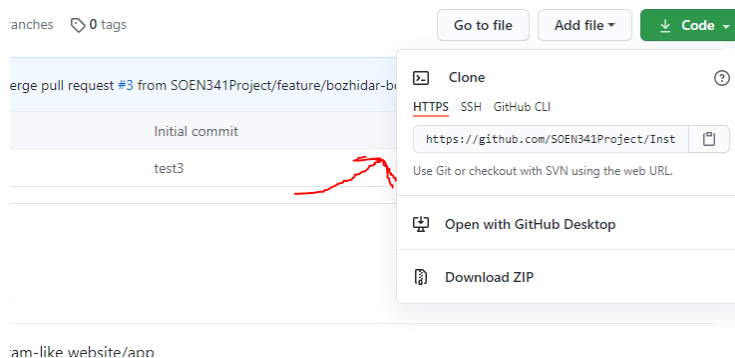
ranches 0 tags

Go to file
Add file
Code

erge pull request #3 from SOEN341Project/feature/bozhidar-b

Initial commit

test3

Clone

HTTPS SSH GitHub CLI

https://github.com/SOEN341Project/Inst

Use Git or checkout with SVN using the web URL.

Open with GitHub Desktop

Download ZIP

am-like website/app